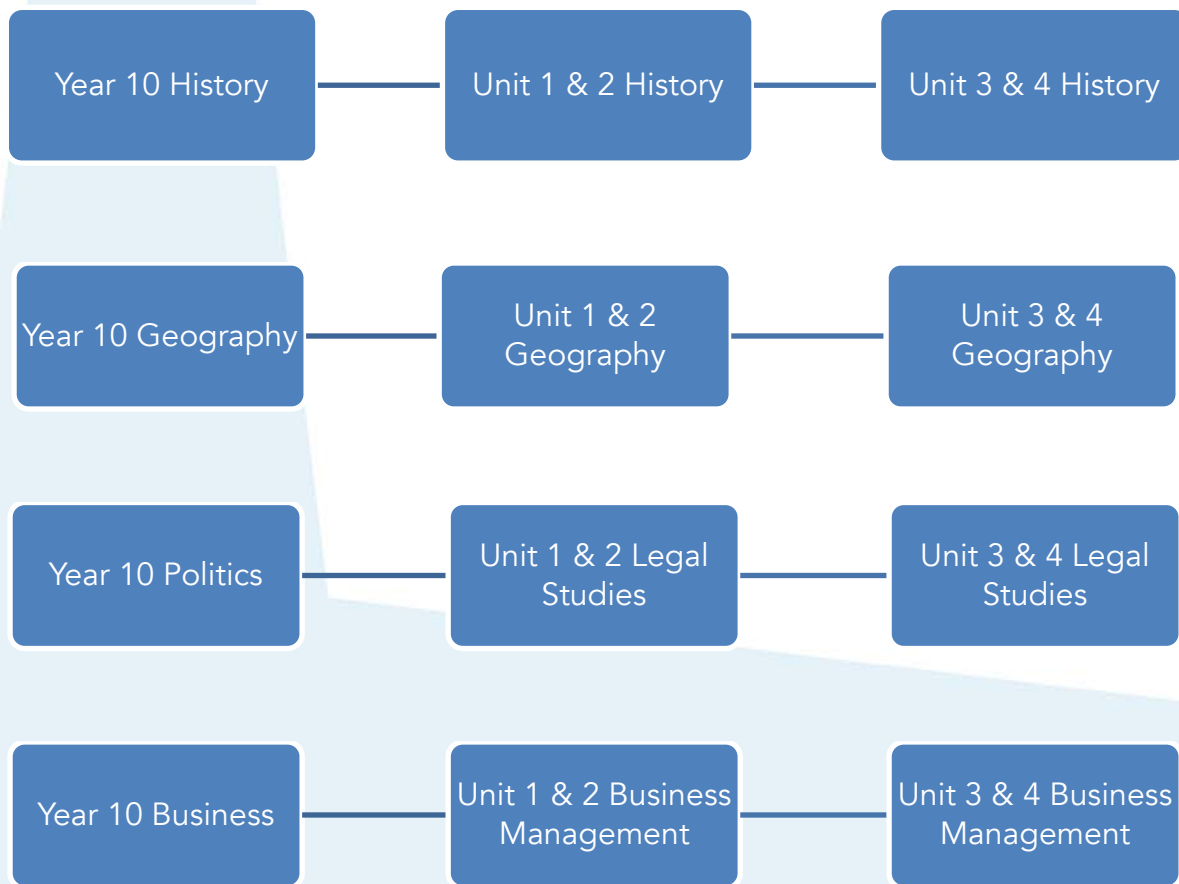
Year 10 History

Unit 1 & 2 History

Unit 3 & 4 History

Year 10 Geography

Unit 1 & 2 Geography

Unit 3 & 4 Geography

Year 10 Politics

Unit 1 & 2 Legal Studies

Unit 3 & 4 Legal Studies

Year 10 Business

Unit 1 & 2 Business Management

Unit 3 & 4 Business Management